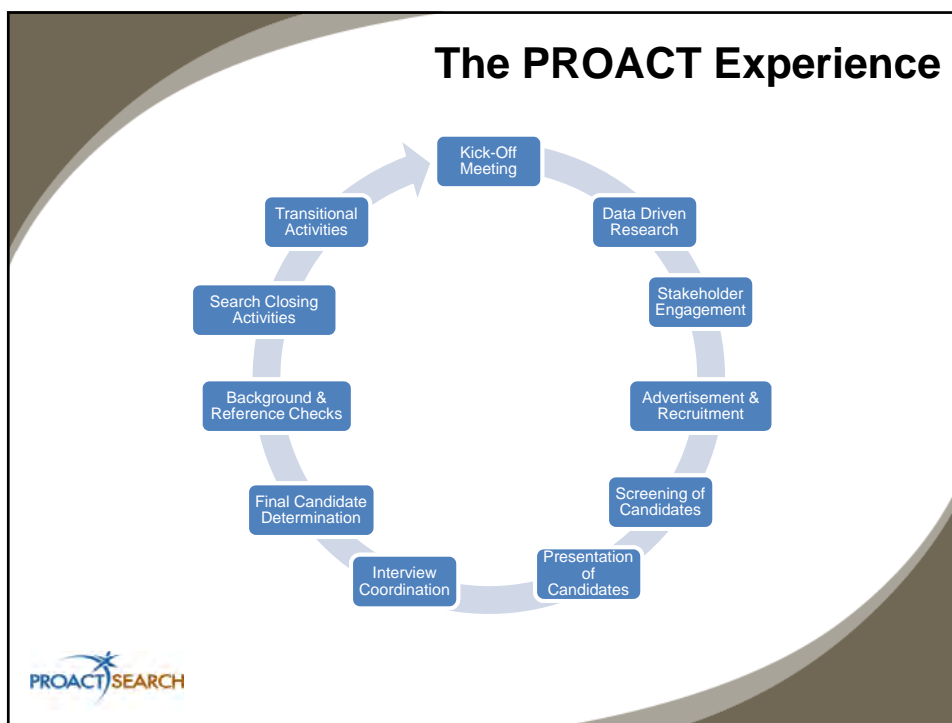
The PROACT Experience

Kick-Off Meeting

Data Driven Research

Stakeholder Engagement

Advertisement & Recruitment

Screening of Candidates

Presentation of Candidates

Interview Coordination

Final Candidate Determination

Background & Reference Checks

Search Closing Activities

Transitional Activities

PROACT SEARCH